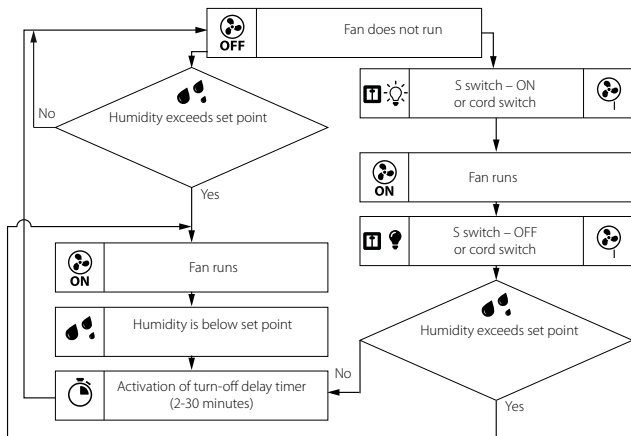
OFF

Fan does not run

Humidity exceeds set point

No

Yes

S switch – ON or cord switch

ON

Fan runs

S switch – OFF or cord switch

ON

Fan runs

Humidity is below set point

Humidity exceeds set point

No

Activation of turn-off delay timer (2-30 minutes)

Yes